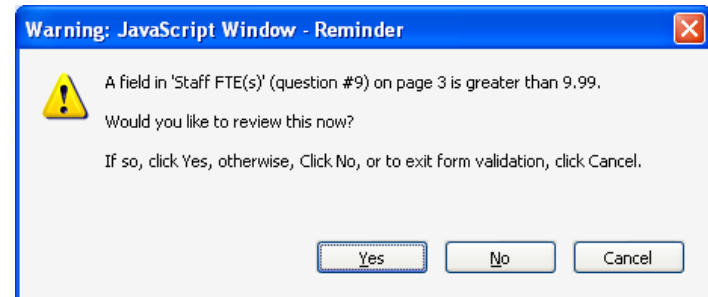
Warning: JavaScript Window - Reminder

A field in 'Staff FTE(s)' (question #9) on page 3 is greater than 9.99.

Would you like to review this now?

If so, click Yes, otherwise, Click No, or to exit form validation, click Cancel.

Yes | No | Cancel